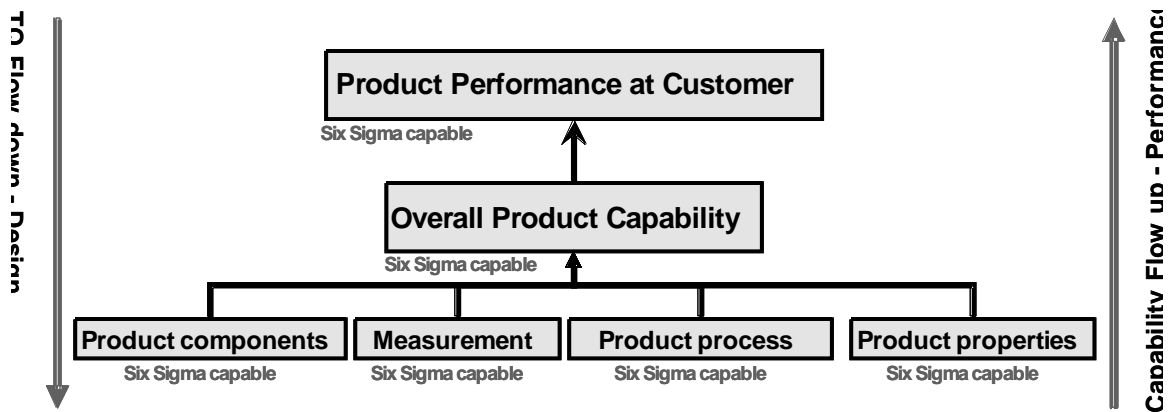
TQ Flow down - Design

Product Performance at Customer
Six Sigma capable

Overall Product Capability
Six Sigma capable

Product components
Six Sigma capable

Measurement
Six Sigma capable

Product process
Six Sigma capable

Product properties
Six Sigma capable

Capability Flow up - Performanc